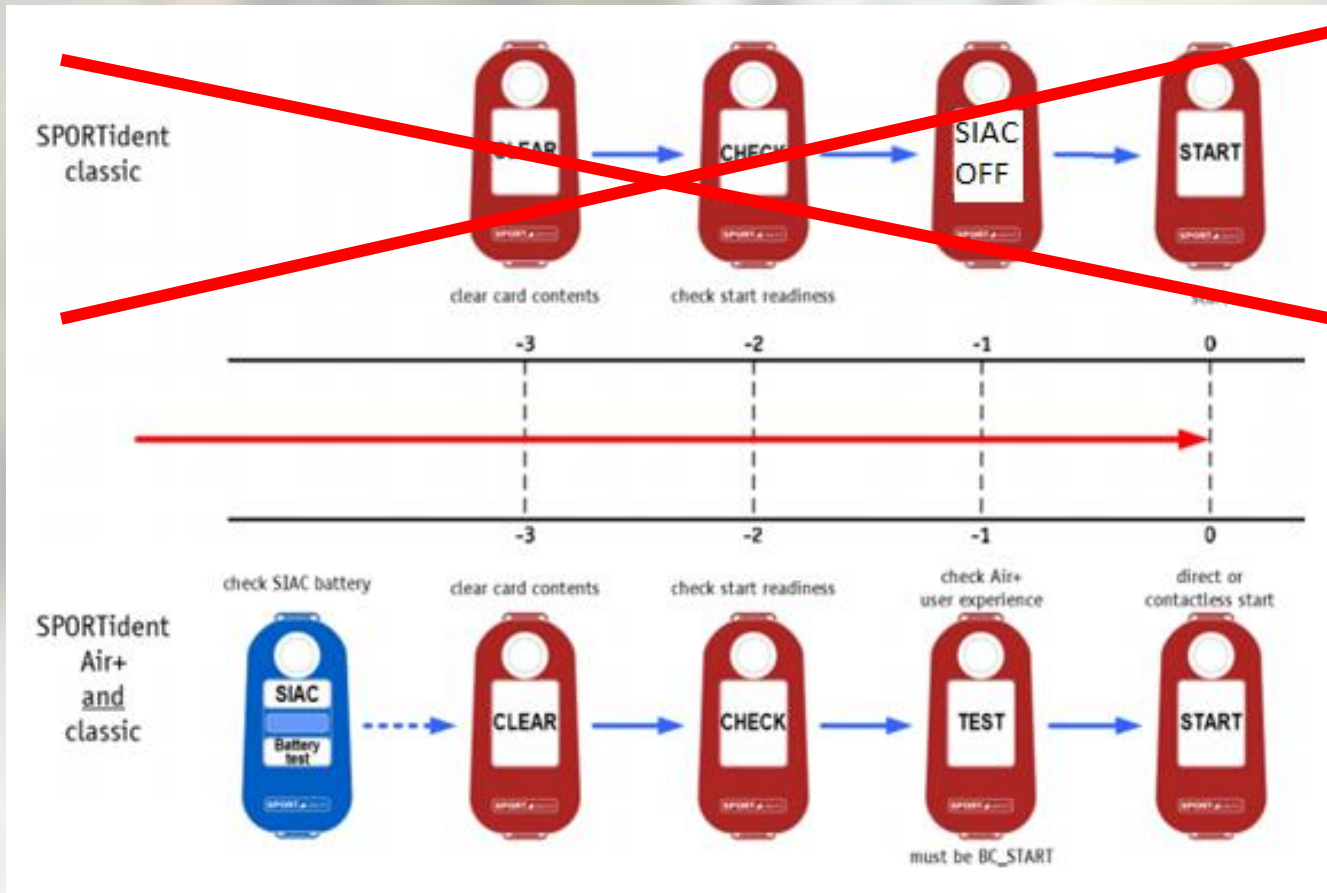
SPORTident classic

CLEAR

CHECK

SIAC OFF

START

clear card contents

check start readiness

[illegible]

-3 -2 -1 0

-3 -2 -1 0

check SIAC battery

clear card contents

check start readiness

check Air+ user experience

direct or contactless start

SPORTident Air+ and classic

SIAC

Battery test

CLEAR

CHECK

TEST

START

must be BC_START